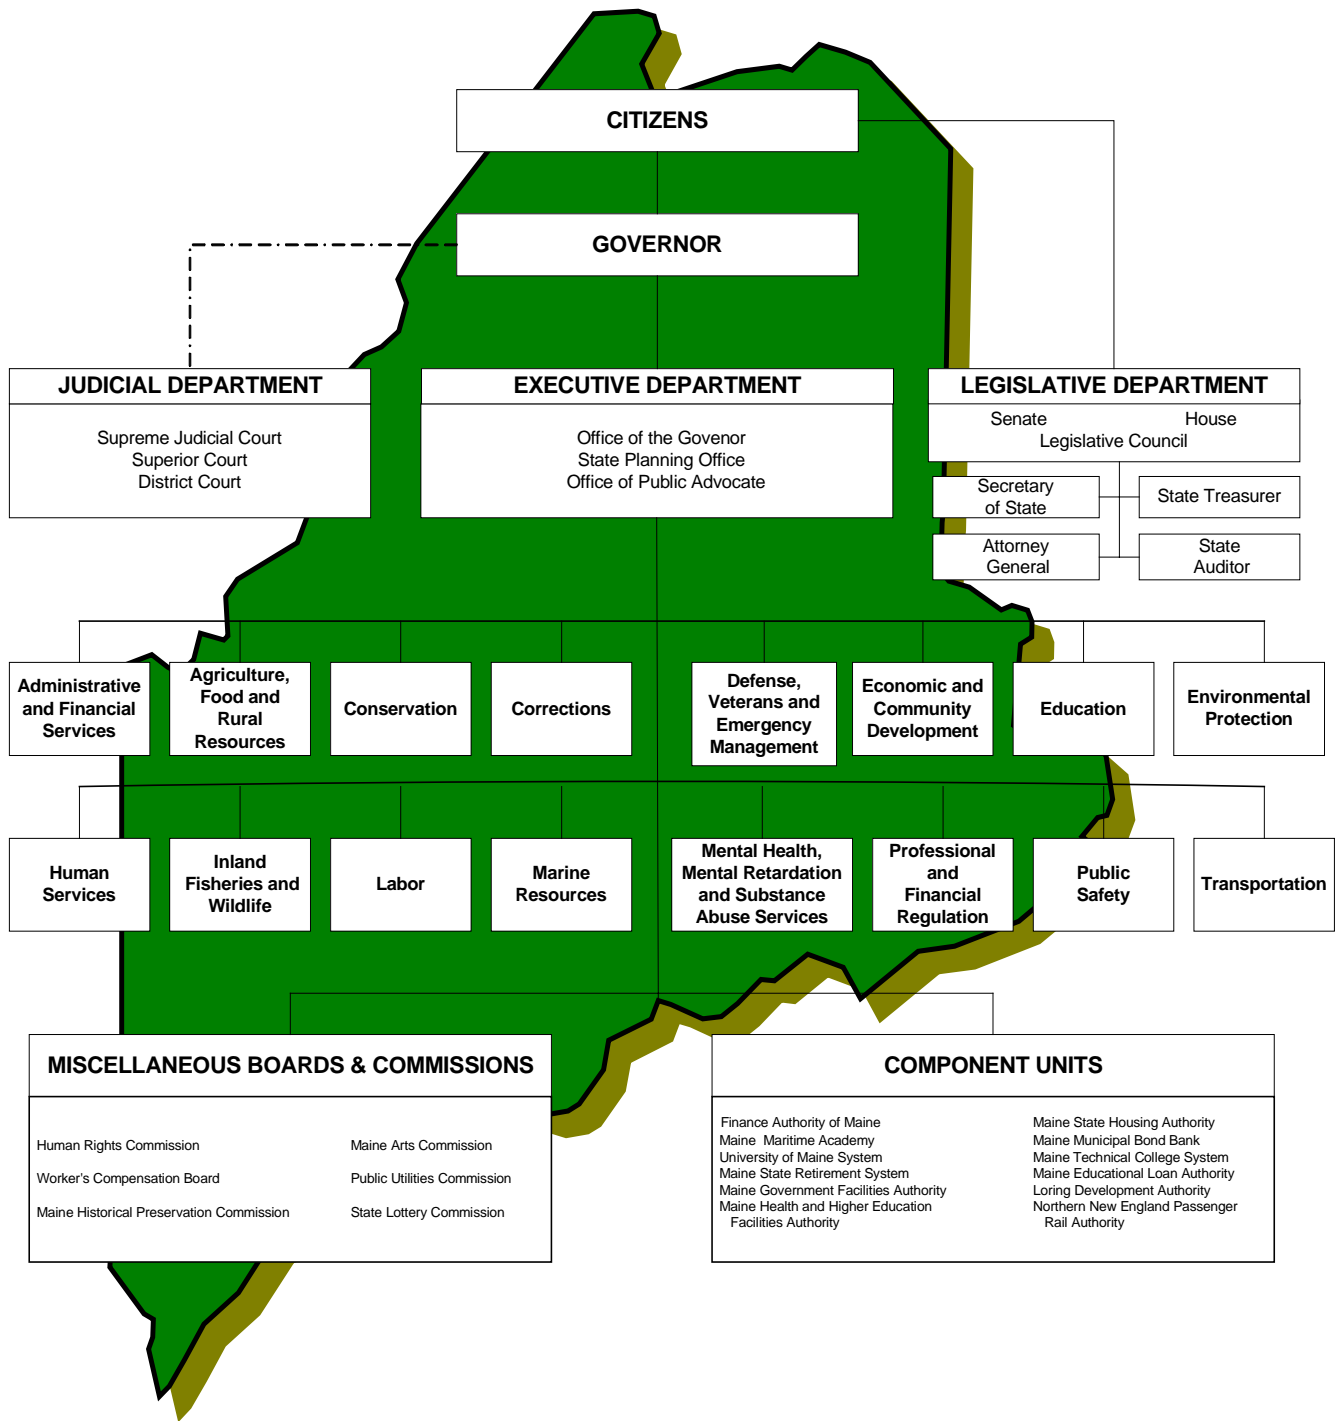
CITIZENS

GOVERNOR

JUDICIAL DEPARTMENT

Supreme Judicial Court
Superior Court
District Court

EXECUTIVE DEPARTMENT

Office of the Govenor
State Planning Office
Office of Public Advocate

LEGISLATIVE DEPARTMENT

Senate House
Legislative Council

Secretary of State

State Treasurer

Attorney General

State Auditor

Administrative and Financial Services

Agriculture, Food and Rural Resources

Conservation

Corrections

Defense, Veterans and Emergency Management

Economic and Community Development

Education

Environmental Protection

Human Services

Inland Fisheries and Wildlife

Labor

Marine Resources

Mental Health, Mental Retardation and Substance Abuse Services

Professional and Financial Regulation

Public Safety

Transportation

MISCELLANEOUS BOARDS & COMMISSIONS

Human Rights Commission
Worker's Compensation Board
Maine Historical Preservation Commission

Maine Arts Commission
Public Utilities Commission
State Lottery Commission

COMPONENT UNITS

Finance Authority of Maine
Maine Maritime Academy
University of Maine System
Maine State Retirement System
Maine Government Facilities Authority
Maine Health and Higher Education Facilities Authority

Maine State Housing Authority
Maine Municipal Bond Bank
Maine Technical College System
Maine Educational Loan Authority
Loring Development Authority
Northern New England Passenger Rail Authority